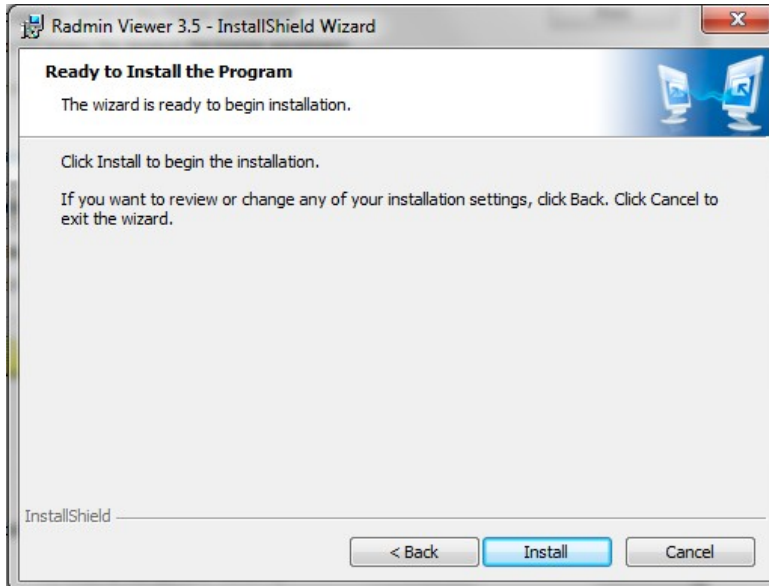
Radmin Viewer 3.5 - InstallShield Wizard

Ready to Install the Program

The wizard is ready to begin installation.

Click Install to begin the installation.

If you want to review or change any of your installation settings, click Back. Click Cancel to exit the wizard.

InstallShield

< Back

Install

Cancel